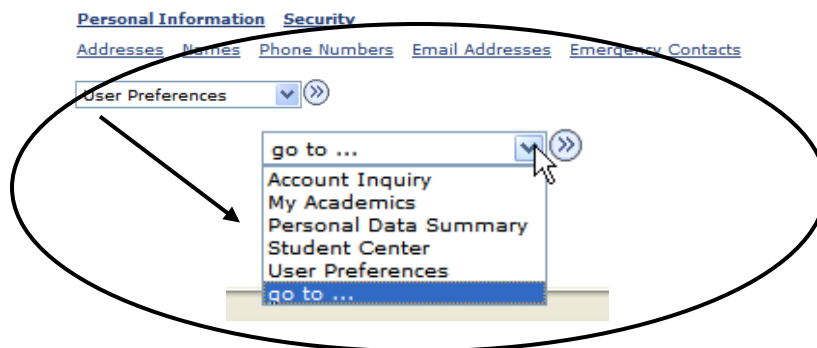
Personal Information Security

Addresses Names Phone Numbers Email Addresses Emergency Contacts

User Preferences

go to ...

Account Inquiry
My Academics
Personal Data Summary
Student Center
User Preferences
go to ...